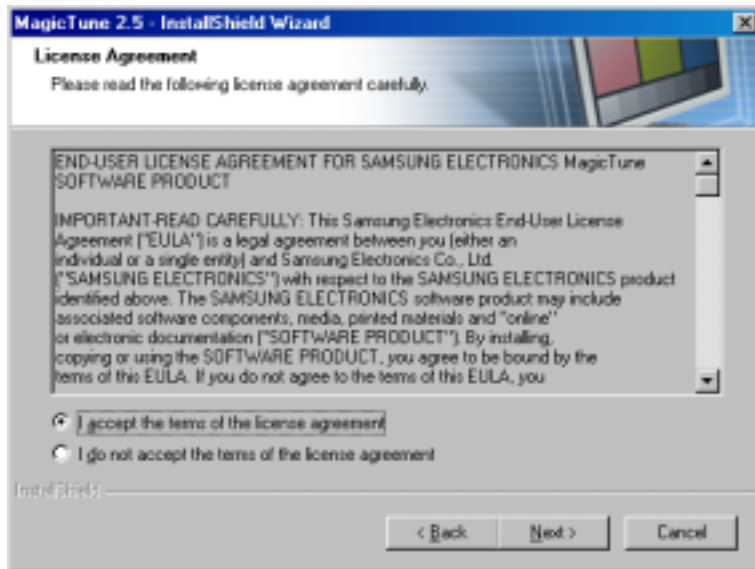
MagicTune 2.5 - InstallShield Wizard

License Agreement

Please read the following license agreement carefully.

END-USER LICENSE AGREEMENT FOR SAMSUNG ELECTRONICS MagicTune SOFTWARE PRODUCT

IMPORTANT-READ CAREFULLY: This Samsung Electronics End-User License Agreement ("EULA") is a legal agreement between you (either an individual or a single entity) and Samsung Electronics Co., Ltd. ("SAMSUNG ELECTRONICS") with respect to the SAMSUNG ELECTRONICS product identified above. The SAMSUNG ELECTRONICS software product may include associated software components, media, printed materials and "online" or electronic documentation ("SOFTWARE PRODUCT"). By installing, copying or using the SOFTWARE PRODUCT, you agree to be bound by the terms of this EULA. If you do not agree to the terms of this EULA, you

I accept the terms of the license agreement

I do not accept the terms of the license agreement

InstallShield

< Back

Next >

Cancel